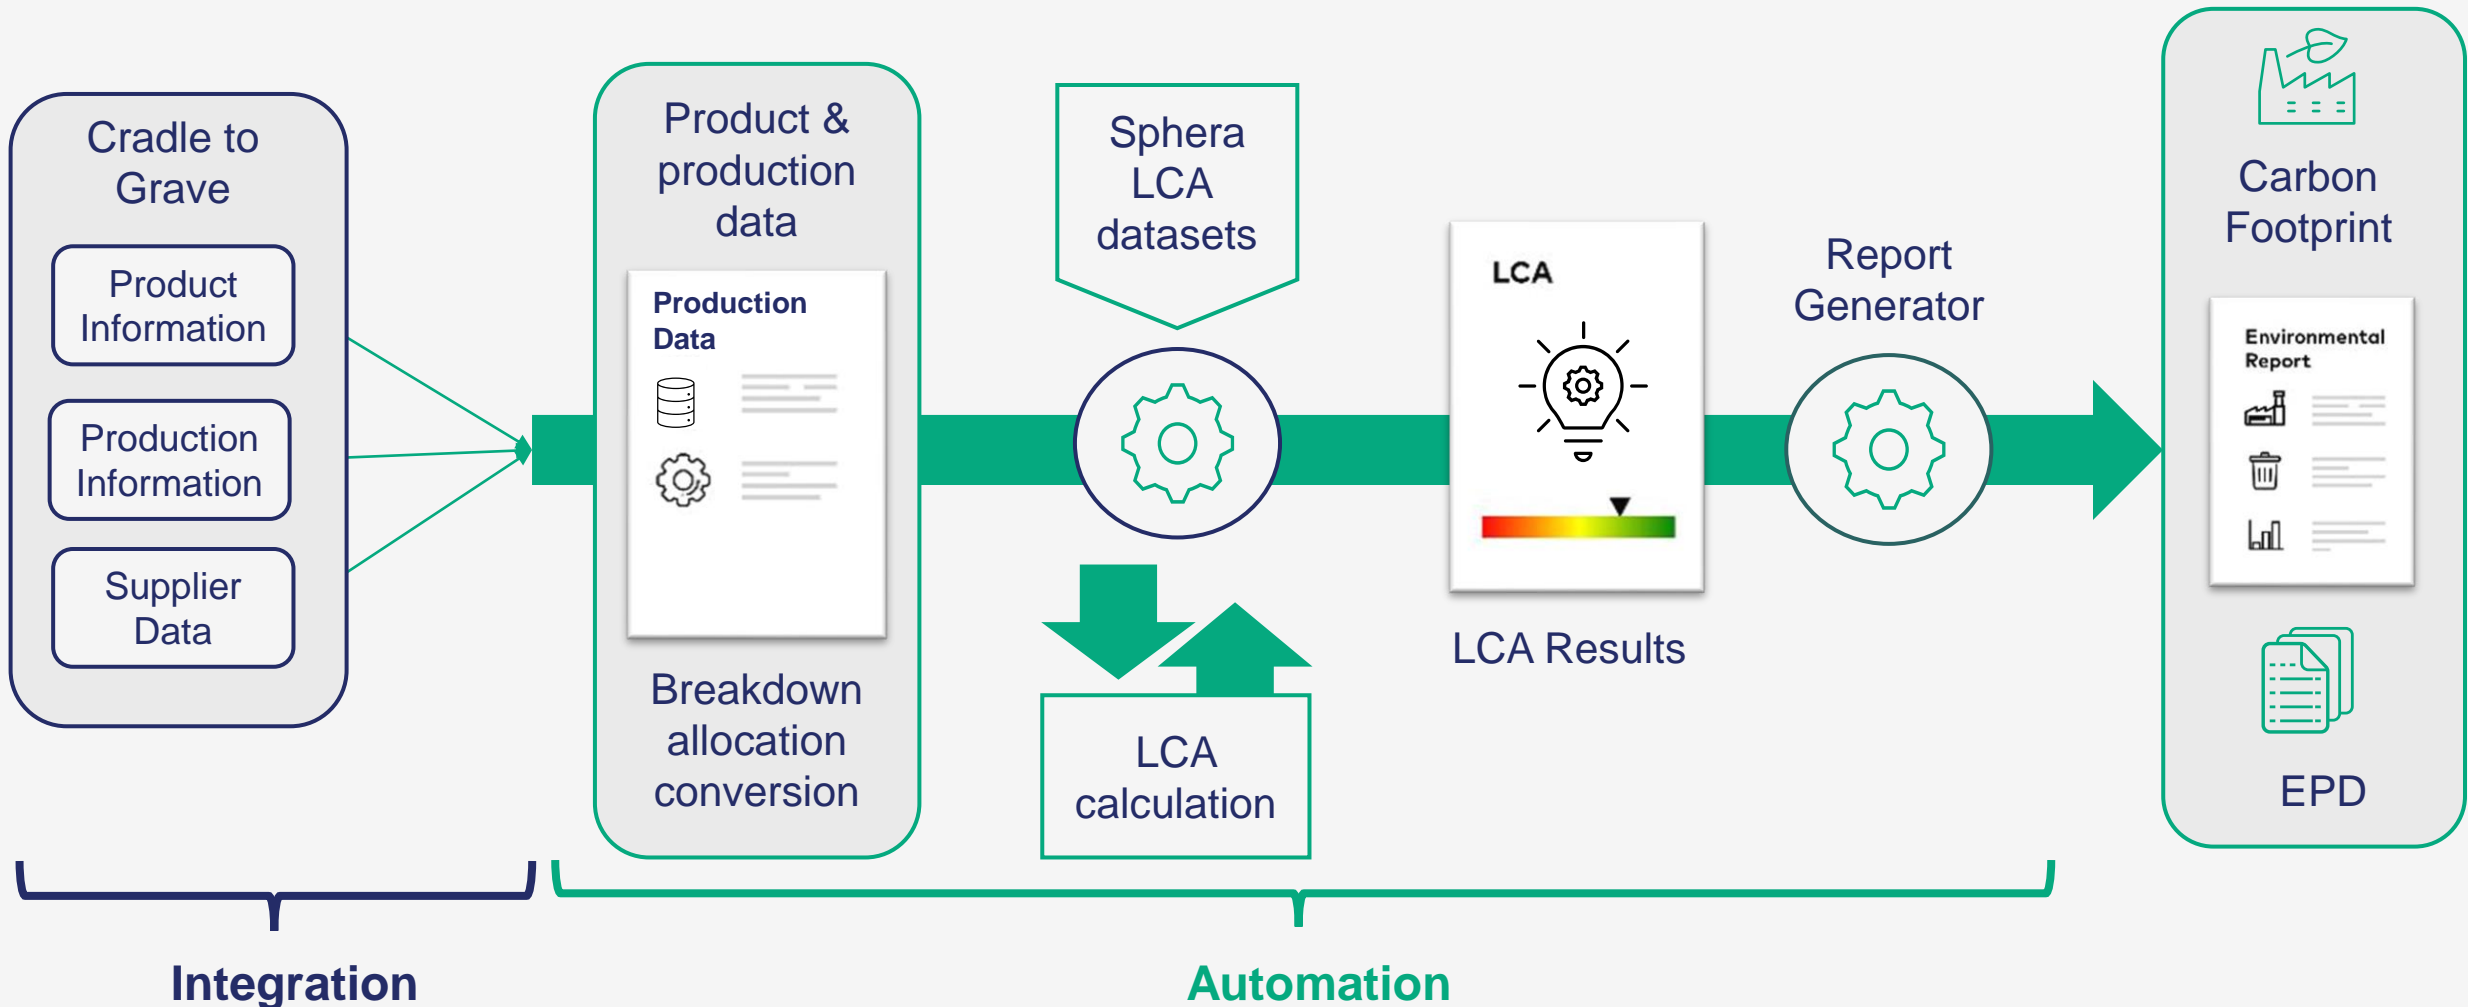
Cradle to Grave

Product Information

Production Information

Supplier Data

Product & production data

Production Data

Breakdown allocation conversion

Sphera LCA datasets

LCA calculation

LCA

LCA Results

Report Generator

Carbon Footprint

Environmental Report

EPD

Integration

Automation